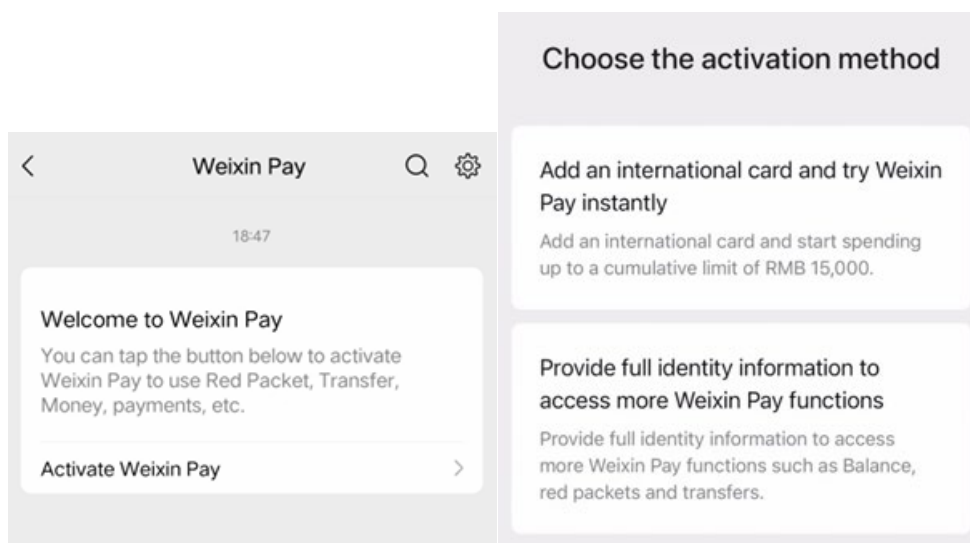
Weixin Pay

18:47

Welcome to Weixin Pay

You can tap the button below to activate Weixin Pay to use Red Packet, Transfer, Money, payments, etc.

Activate Weixin Pay

Choose the activation method

Add an international card and try Weixin Pay instantly

Add an international card and start spending up to a cumulative limit of RMB 15,000.

Provide full identity information to access more Weixin Pay functions

Provide full identity information to access more Weixin Pay functions such as Balance, red packets and transfers.